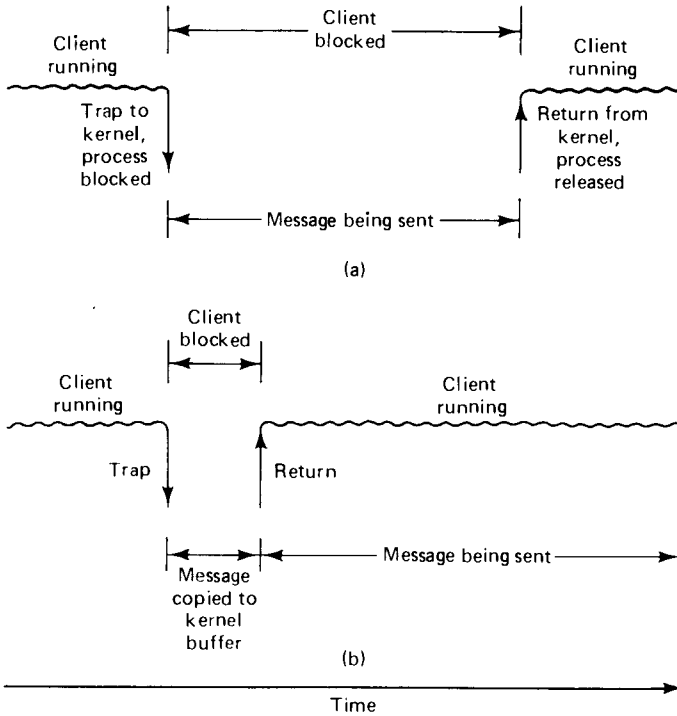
Client blocked

Client running

Trap to kernel, process blocked

Client running

Return from kernel, process released

Message being sent

(a)

Client blocked

Client running

Trap

Return

Client running

Message copied to kernel buffer

Message being sent

(b)

Time